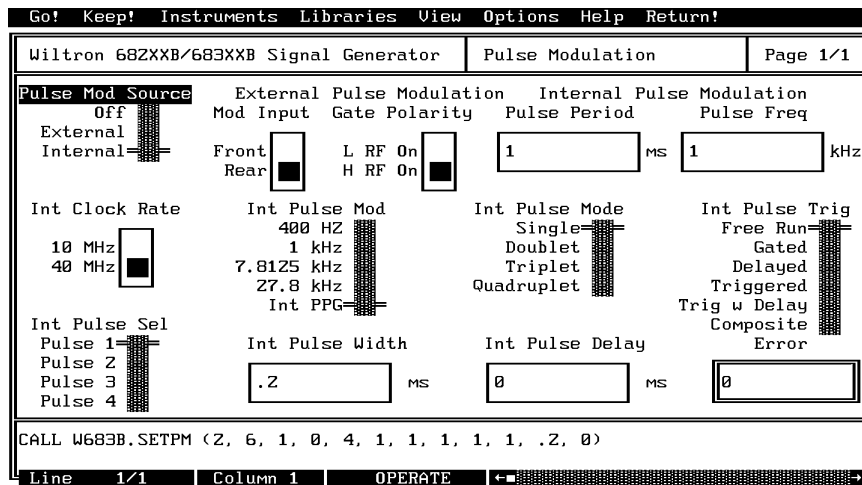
Go! Keep! Instruments Libraries View Options Help Return!

Wiltron 682XXB/683XXB Signal Generator | Pulse Modulation | Page 1/1

Pulse Mod Source
Off
External
Internal

External Pulse Modulation
Mod Input
Front
Rear

Gate Polarity
L RF On
H RF On

Internal Pulse Modulation
Pulse Period
1
MS

Pulse Freq
1
kHz

Int Clock Rate
10 MHz
40 MHz

Int Pulse Mod
400 HZ
1 kHz
7.8125 kHz
27.8 kHz
Int PPG

Int Pulse Mode
Single
Doublet
Triplet
Quadruplet

Int Pulse Trig
Free Run
Gated
Delayed
Triggered
Trig w Delay
Composite

Int Pulse Sel
Pulse 1
Pulse 2
Pulse 3
Pulse 4

Int Pulse Width
.2
MS

Int Pulse Delay
0
MS

Error
0

CALL W683B.SETPM (2, 6, 1, 0, 4, 1, 1, 1, 1, 1, .2, 0)

Line 1/1 | Column 1 | OPERATE